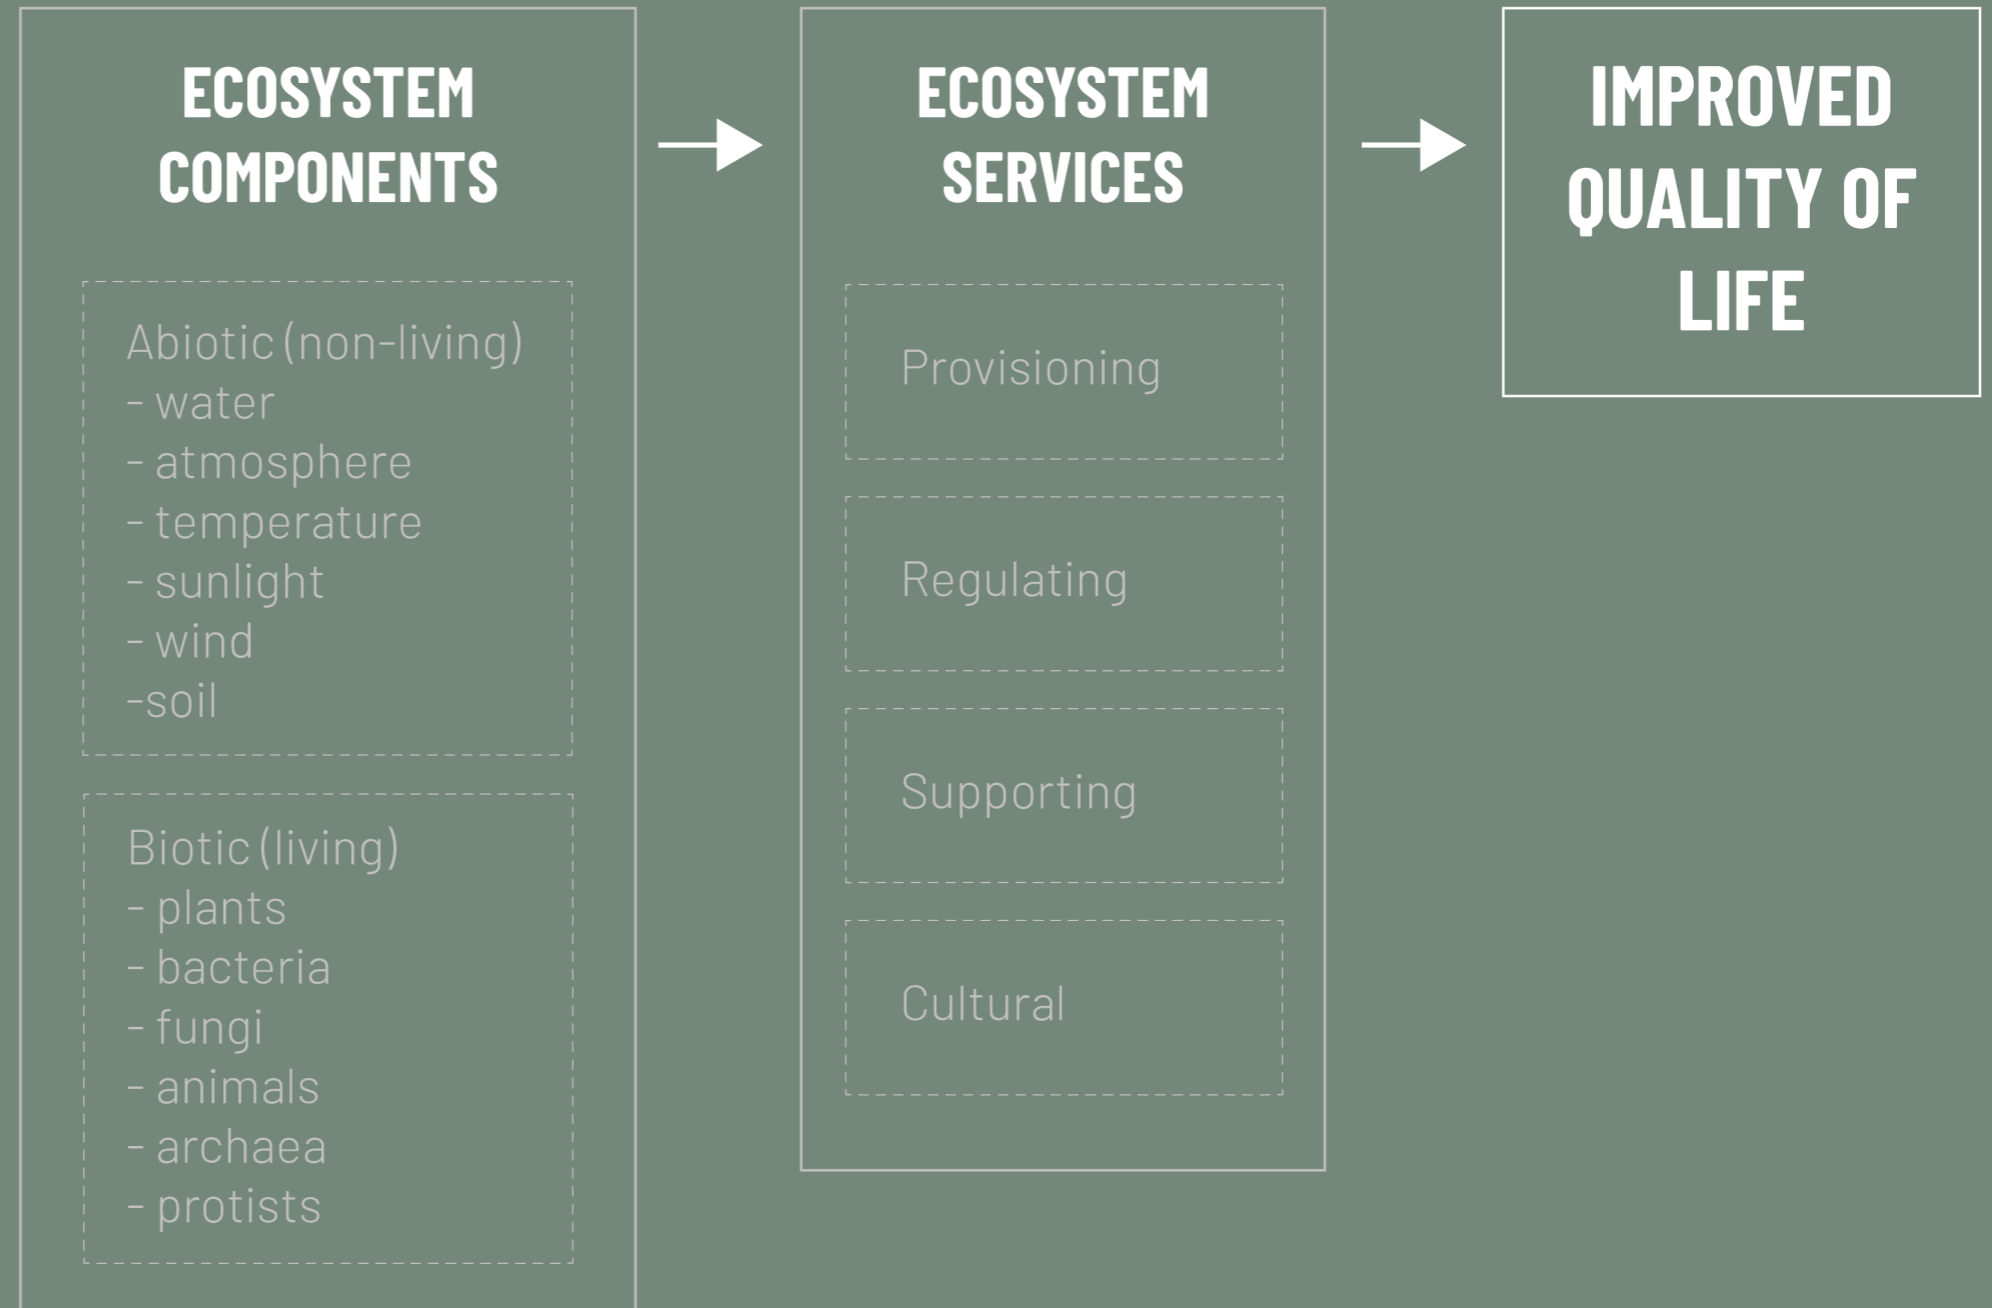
ECOSYSTEM COMPONENTS

Abiotic (non-living)
- water
- atmosphere
- temperature
- sunlight
- wind
-soil

Biotic (living)
- plants
- bacteria
- fungi
- animals
- archaea
- protists

ECOSYSTEM SERVICES

Provisioning

Regulating

Supporting

Cultural

IMPROVED QUALITY OF LIFE